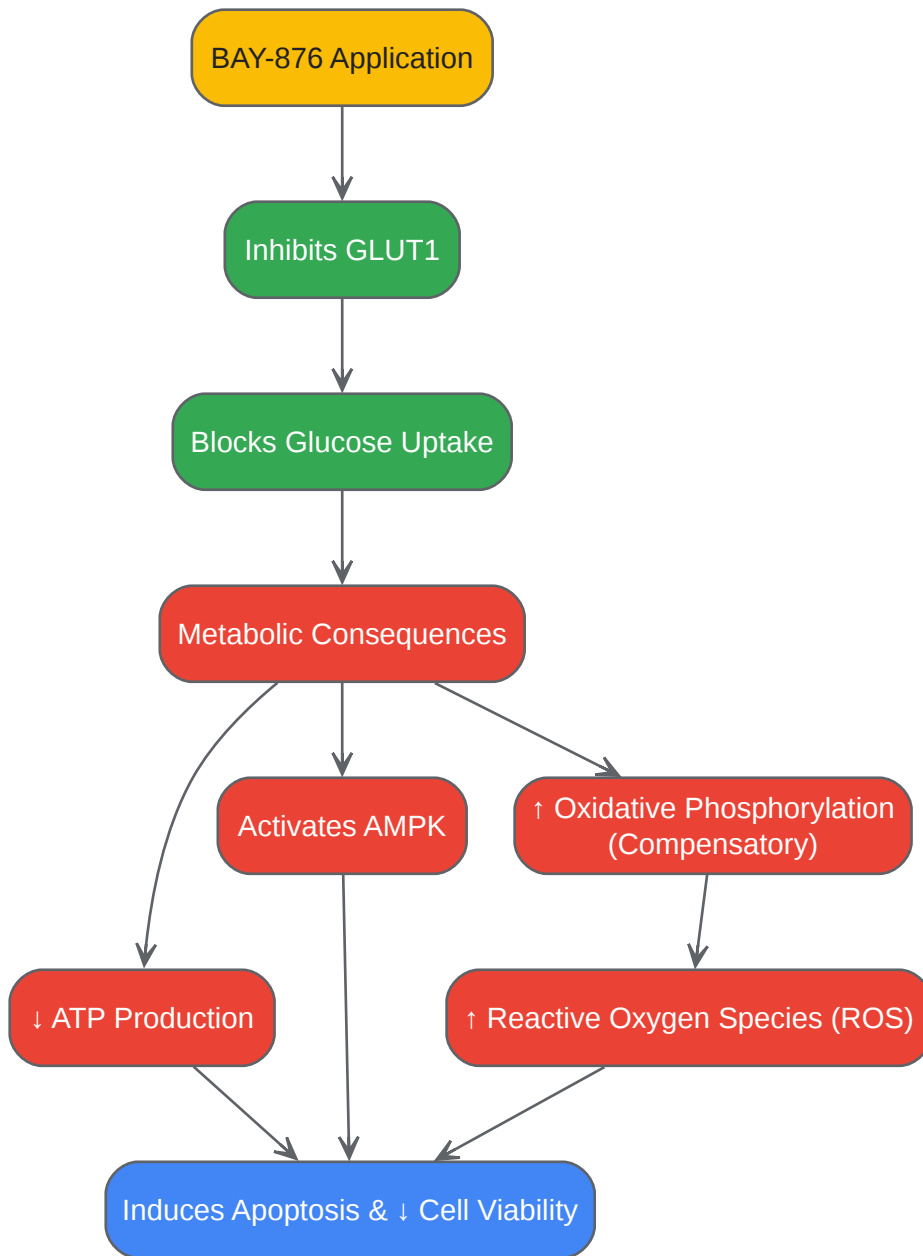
BAY-876 Application

Inhibits GLUT1

Blocks Glucose Uptake

Metabolic Consequences

Activates AMPK

↑ Oxidative Phosphorylation (Compensatory)

↓ ATP Production

↑ Reactive Oxygen Species (ROS)

Induces Apoptosis & ↓ Cell Viability